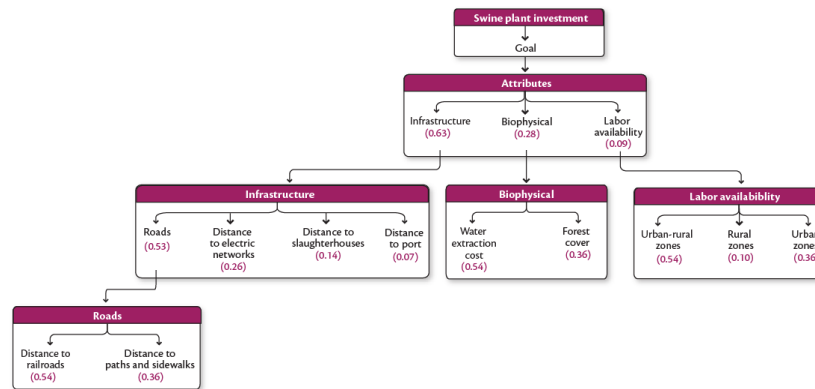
Swine plant investment

Goal

Attributes

Infrastructure (0.63)

Biophysical (0.28)

Labor availability (0.09)

Infrastructure

Roads (0.53)

Distance to electric networks (0.26)

Distance to slaughterhouses (0.14)

Distance to port (0.07)

Biophysical

Water extraction cost (0.54)

Forest cover (0.36)

Labor availabiblity

Urban-rural zones (0.54)

Rural zones (0.10)

Urban zones (0.36

Roads

Distance to railroads (0.54)

Distance to paths and sidewalks (0.36)